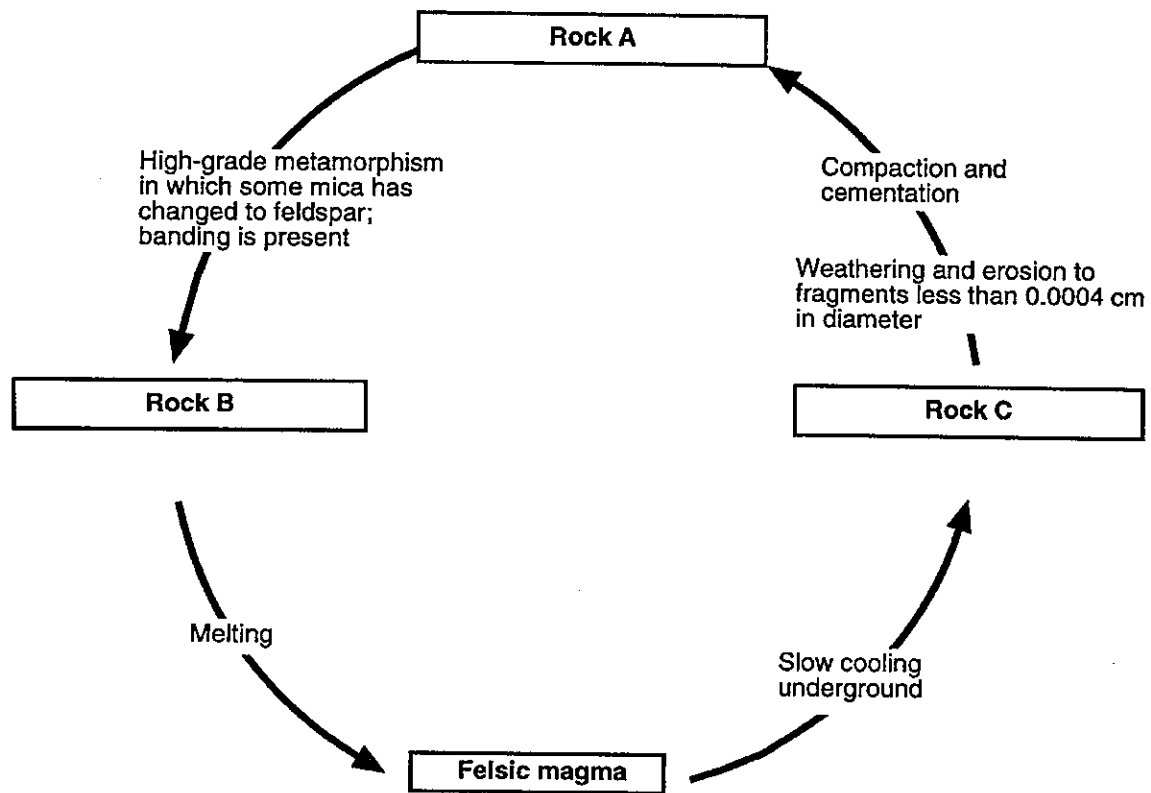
Rock A

High-grade metamorphism in which some mica has changed to feldspar; banding is present

Compaction and cementation

Weathering and erosion to fragments less than 0.0004 cm in diameter

Rock B

Rock C

Melting

Slow cooling underground

Felsic magma